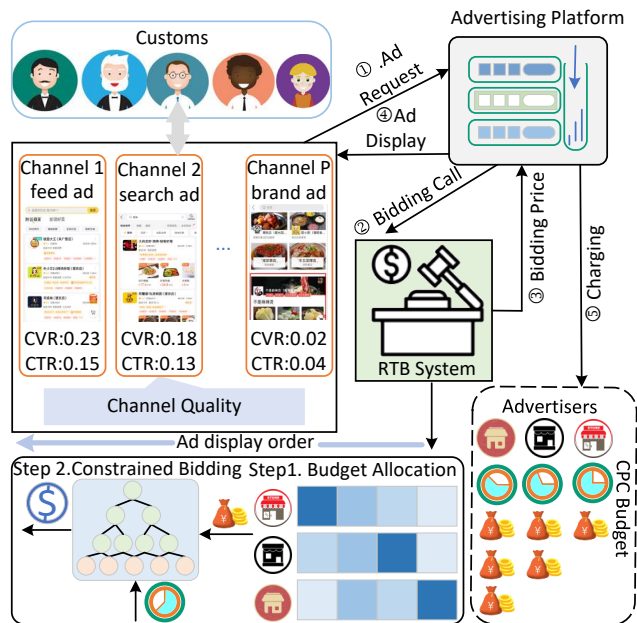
Customs

Advertising Platform

① .Ad Request

④Ad Display

Channel 1 feed ad

Channel 2 search ad

...

Channel P brand ad

CVR:0.23
CTR:0.15

CVR:0.18
CTR:0.13

CVR:0.02
CTR:0.04

Channel Quality

② Bidding Call

③ Bidding Price

⑤ Charging

RTB System

Advertisers

CPC Budget

Ad display order

Step 2.Constrained Bidding

Step1. Budget Allocation